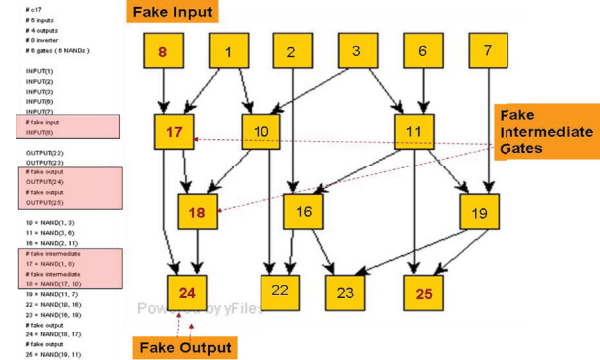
# c17
# 6 inputs
# 4 outputs
# 0 inverter
# 6 gates ( 6 NANDs )

INPUT(1)
INPUT(2)
INPUT(3)
INPUT(6)
INPUT(7)
# fake input
INPUT(8)

OUTPUT(22)
OUTPUT(23)
# fake output
OUTPUT(24)
# fake output
OUTPUT(25)

10 = NAND(1, 3)
11 = NAND(3, 6)
16 = NAND(2, 11)
# fake intermediate
17 = NAND(1, 8)
# fake intermediate
18 = NAND(17, 10)
19 = NAND(11, 7)
22 = NAND(10, 16)
23 = NAND(16, 19)
# fake output
24 = NAND(18, 17)
# fake output
25 = NAND(19, 11)

Fake Input

8
1
2
3
6
7
17
10
11
18
16
19
24
22
23
25

Fake Intermediate Gates

Powered by yFiles

Fake Output